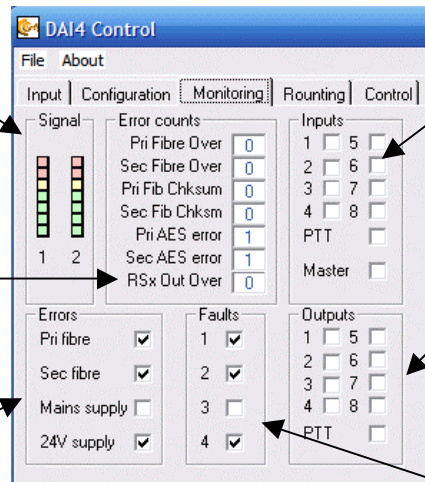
DAI4 Control

File About

Input | Configuration | Monitoring | Rounting | Control

Signal

1 2

Error counts

Pri Fibre Over 0
Sec Fibre Over 0
Pri Fib Chksum 0
Sec Fib Chksm 0
Pri AES error 1
Sec AES error 1
RSx Out Over 0

Inputs

1 5
2 6
3 7
4 8
PTT
Master

Errors

Pri fibre
Sec fibre
Mains supply
24V supply

Faults

1
2
3
4

Outputs

1 5
2 6
3 7
4 8
PTT